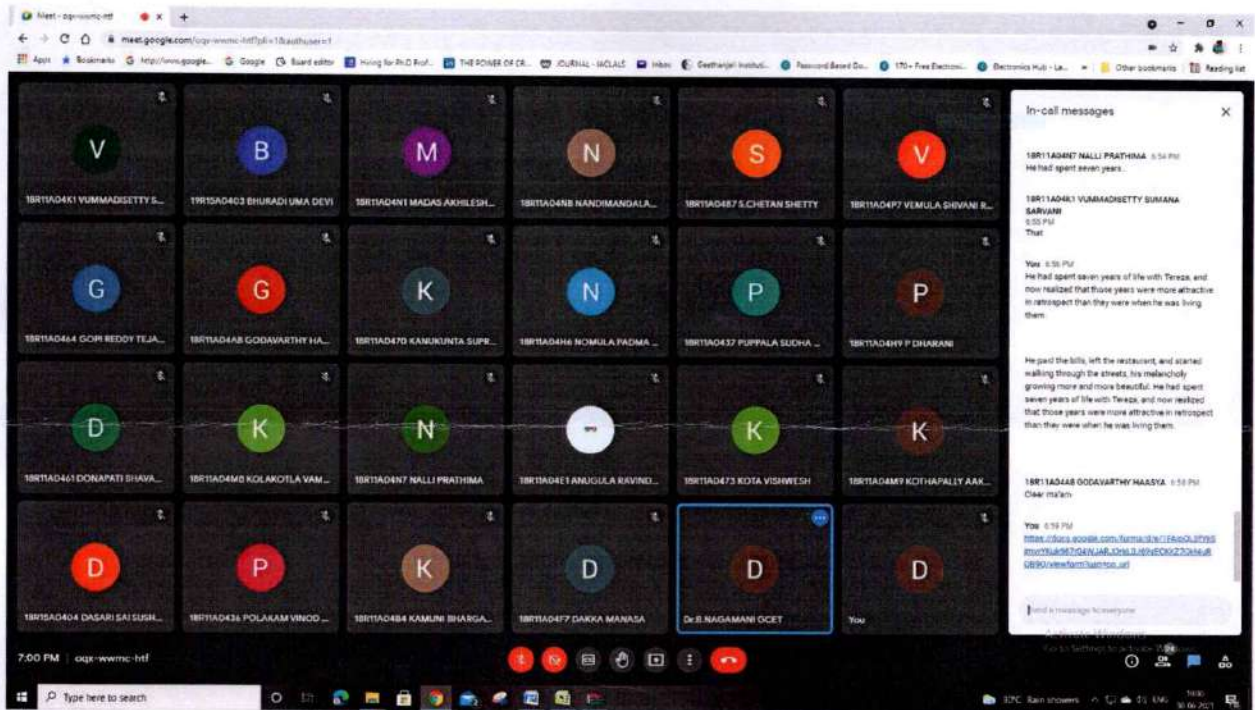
Meet - oqx-wwmc-htf

meet.google.com/oqx-wwmc-htf?pli=1&authuser=1

Apps Bookmarks Google Board editor Hiring for Ph.D Prof... THE POWER OF CR... JOURNAL - IACLALS Inbox Geethanjali Instituti... Password Based Do... 170+ Free Electroni... Electronics Hub - La... Other bookmarks Reading list

V
18R11A04K1 VUMMADISETTY S...

B
19R15A0403 BHURADI UMA DEVI

M
18R11A04N1 MADAS AKHILESH...

N
18R11A04N8 NANDIMANDALA...

S
18R11A0487 S.CHETAN SHETTY

V
18R11A04P7 VEMULA SHIVANI R...

G
18R11A0464 GOPI REDDY TEJA...

G
18R11A04A8 GODAVARTHY HA...

K
18R11A0470 KANUKUNTA SUPR...

N
18R11A04H6 NOMULA PADMA ...

P
18R11A0437 PUPPALA SUDHA ...

P
18R11A04H9 P DHARANI

D
18R11A0461 DONAPATI BHAVA...

K
18R11A04M8 KOLAKOTLA VAM...

N
18R11A04N7 NALLI PRATHIMA

18R11A04E1 ANUGULA RAVIND...

K
18R11A0473 KOTA VISHWESH

K
18R11A04M9 KOTHAPALLY AAK...

D
18R15A0404 DASARI SAI SUSH...

P
18R11A0436 POLAKAM VINOD ...

K
18R11A0484 KAMUNI BHARGA...

D
18R11A04F7 DAKKA MANASA

D
Dr.B.NAGAMANI GCET

D
You

In-call messages

18R11A04N7 NALLI PRATHIMA 6:54 PM
He had spent seven years..

18R11A04K1 VUMMADISETTY SUMANA SARVANI 6:55 PM
That

You 6:56 PM
He had spent seven years of life with Tereza, and now realized that those years were more attractive in retrospect than they were when he was living them

He paid the bills, left the restaurant, and started walking through the streets, his melancholy growing more and more beautiful. He had spent seven years of life with Tereza, and now realized that those years were more attractive in retrospect than they were when he was living them.

18R11A04A8 GODAVARTHY HAASYA 6:58 PM
Clear ma'am

You 6:59 PM
https://docs.google.com/forms/d/e/1FAIpQLSf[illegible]/viewform?usp=pp_url

Send a message to everyone

Activate Windows
Go to Settings to activate Windows.

7:00 PM | oqx-wwmc-htf

Type here to search

32°C Rain showers ENG 19:00 30-06-2021